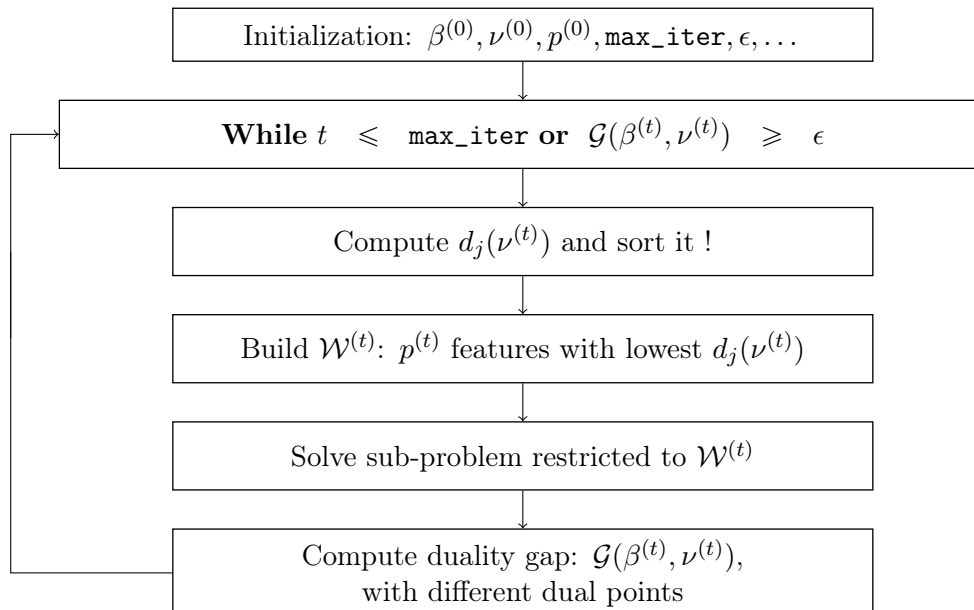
Initialization: $\beta^{(0)}, \nu^{(0)}, p^{(0)}, \texttt{max\_iter}, \epsilon, \ldots$

**While** $t \leqslant \texttt{max\_iter}$ **or** $\mathcal{G}(\beta^{(t)}, \nu^{(t)}) \geqslant \epsilon$

Compute $d_j(\nu^{(t)})$ and sort it !

Build $\mathcal{W}^{(t)}$: $p^{(t)}$ features with lowest $d_j(\nu^{(t)})$

Solve sub-problem restricted to $\mathcal{W}^{(t)}$

Compute duality gap: $\mathcal{G}(\beta^{(t)}, \nu^{(t)})$, with different dual points